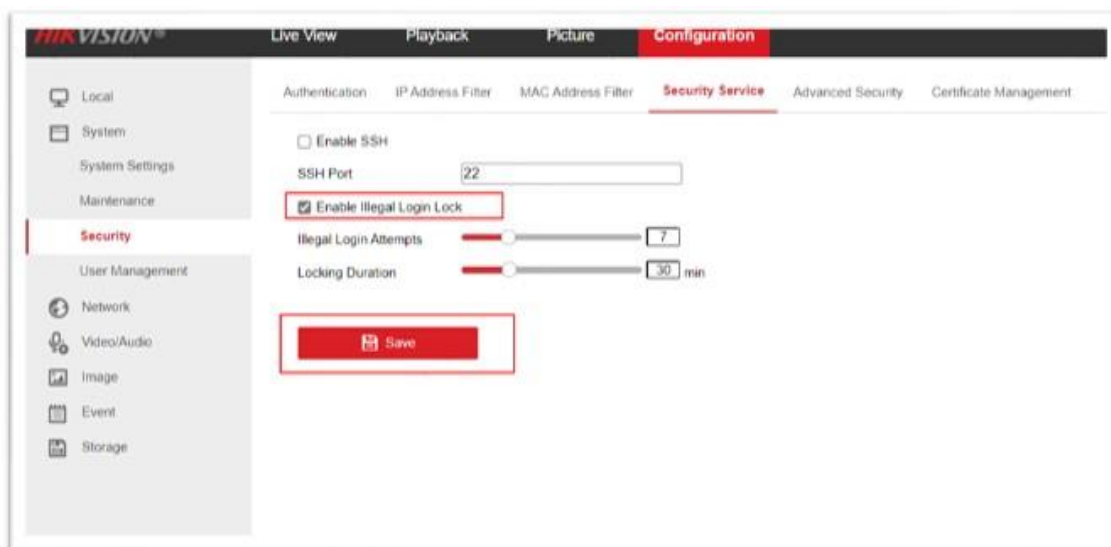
HIKVISION®

Live View
Playback
Picture
Configuration

Local
System
System Settings
Maintenance
Security
User Management
Network
Video/Audio
Image
Event
Storage

Authentication
IP Address Filter
MAC Address Filter
Security Service
Advanced Security
Certificate Management

Enable SSH
SSH Port 22
Enable Illegal Login Lock
Illegal Login Attempts 7
Locking Duration 30 min

Save